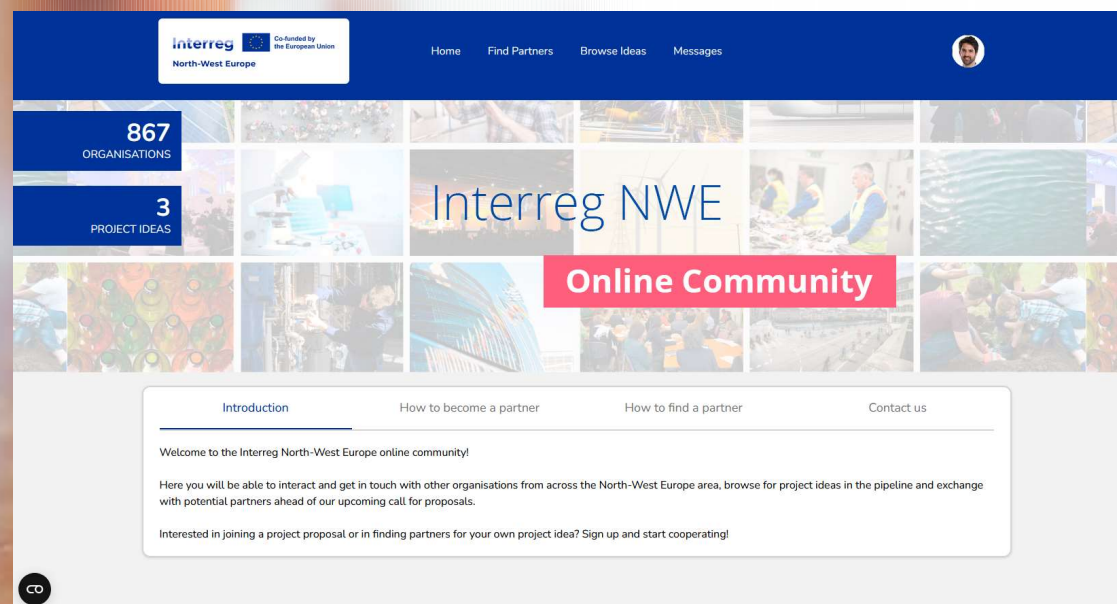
Interreg Co-funded by the European Union
North-West Europe

Home Find Partners Browse Ideas Messages

867
ORGANISATIONS

3
PROJECT IDEAS

Interreg NWE

Online Community

Introduction How to become a partner How to find a partner Contact us

Welcome to the Interreg North-West Europe online community!

Here you will be able to interact and get in touch with other organisations from across the North-West Europe area, browse for project ideas in the pipeline and exchange with potential partners ahead of our upcoming call for proposals.

Interested in joining a project proposal or in finding partners for your own project idea? Sign up and start cooperating!